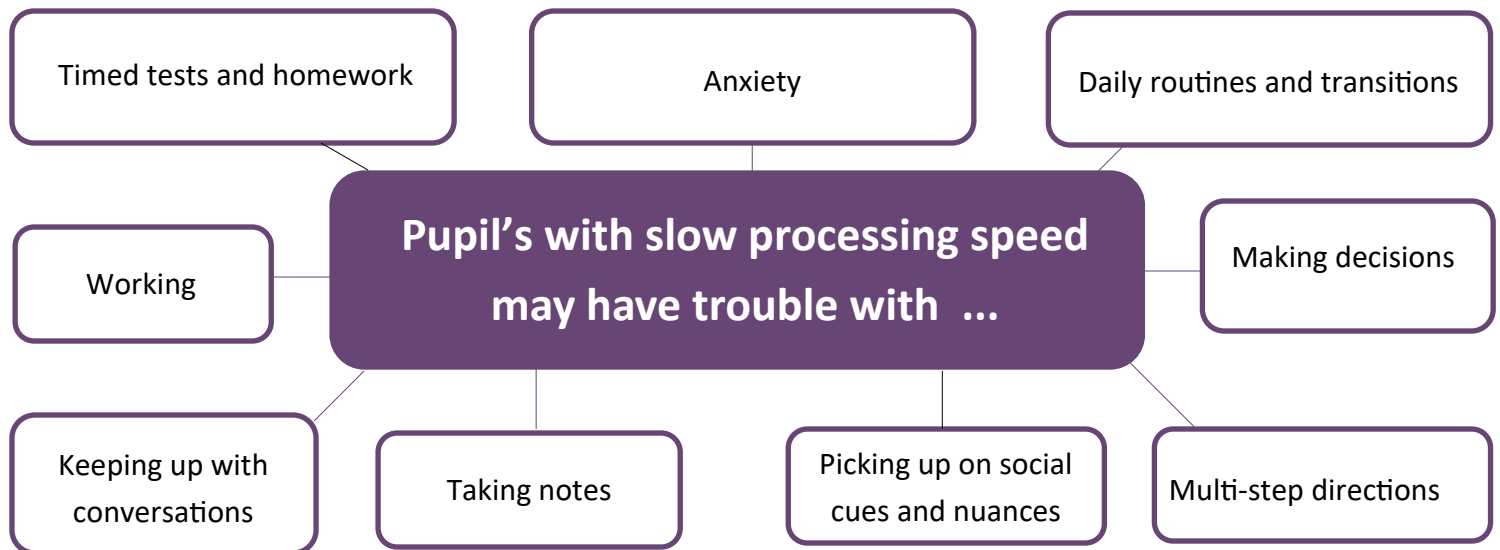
Timed tests and homework

Anxiety

Daily routines and transitions

Pupil’s with slow processing speed may have trouble with ...

Working

Making decisions

Keeping up with conversations

Taking notes

Picking up on social cues and nuances

Multi-step directions